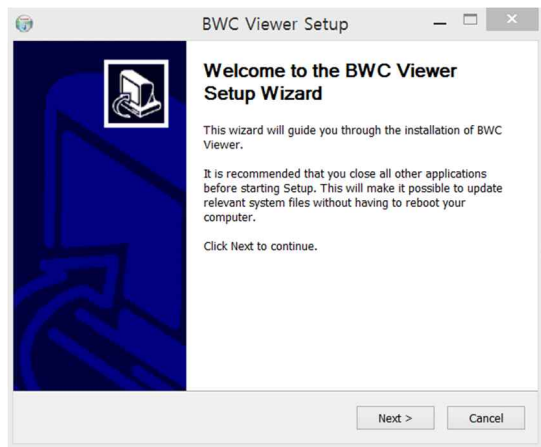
BWC Viewer Setup

Welcome to the BWC Viewer Setup Wizard

This wizard will guide you through the installation of BWC Viewer.

It is recommended that you close all other applications before starting Setup. This will make it possible to update relevant system files without having to reboot your computer.

Click Next to continue.

Next >
Cancel